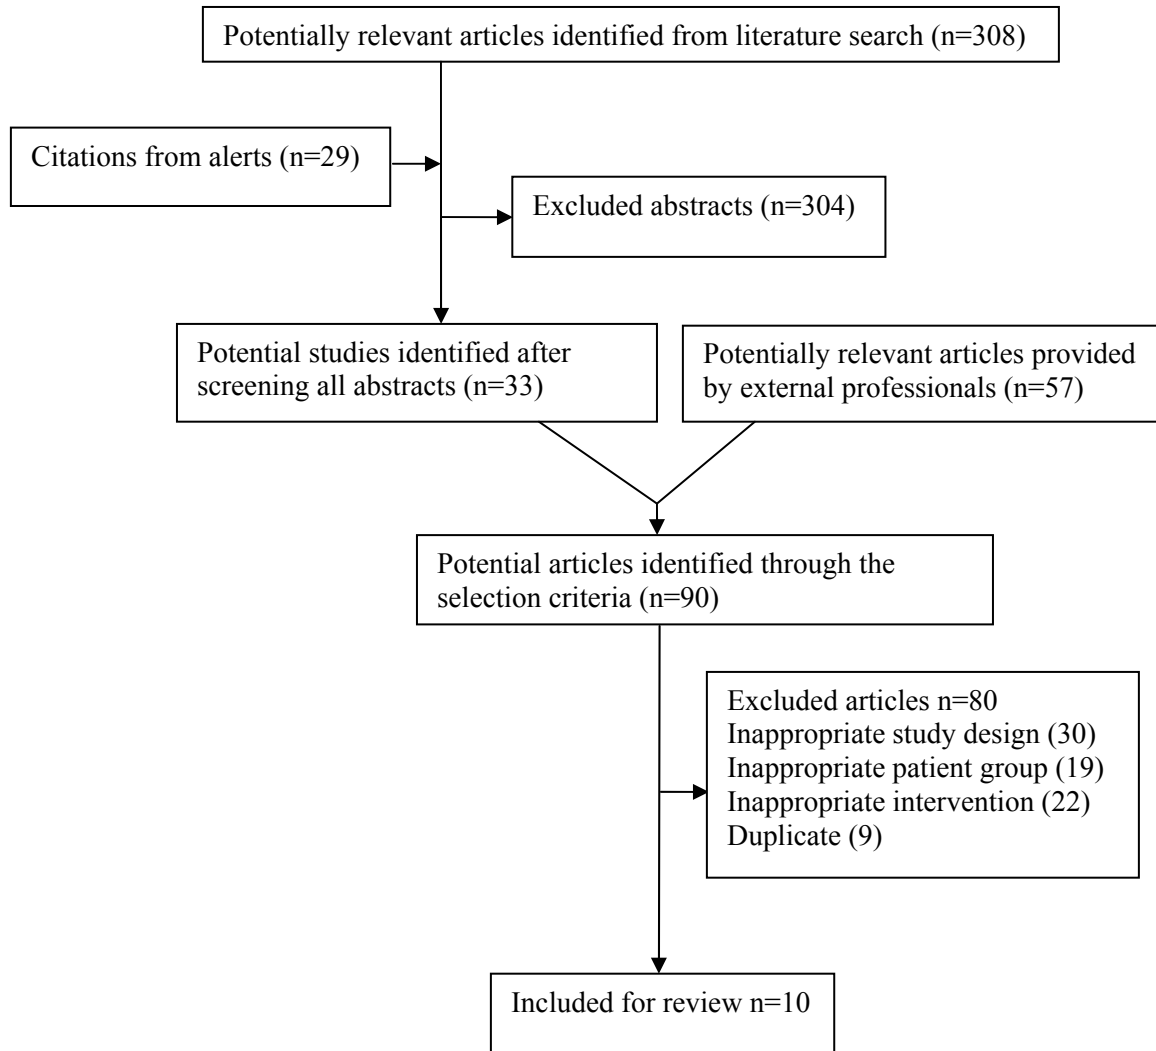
Potentially relevant articles identified from literature search (n=308)

Citations from alerts (n=29)

Excluded abstracts (n=304)

Potential studies identified after screening all abstracts (n=33)

Potentially relevant articles provided by external professionals (n=57)

Potential articles identified through the selection criteria (n=90)

Excluded articles n=80
Inappropriate study design (30)
Inappropriate patient group (19)
Inappropriate intervention (22)
Duplicate (9)

Included for review n=10